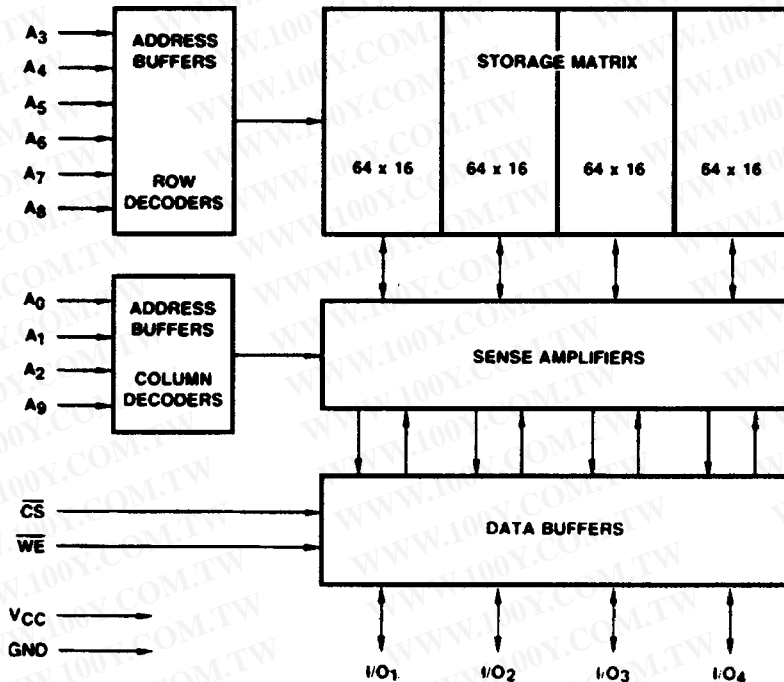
$A_3$
$A_4$
$A_5$
$A_6$
$A_7$
$A_8$

ADDRESS BUFFERS

ROW DECODERS

STORAGE MATRIX

64 x 16

64 x 16

64 x 16

64 x 16

$A_0$
$A_1$
$A_2$
$A_9$

ADDRESS BUFFERS

COLUMN DECODERS

SENSE AMPLIFIERS

$\overline{CS}$
$\overline{WE}$

DATA BUFFERS

$V_{CC}$
GND

$I/O_1$

$I/O_2$

$I/O_3$

$I/O_4$

WWW.100Y.COM.TW